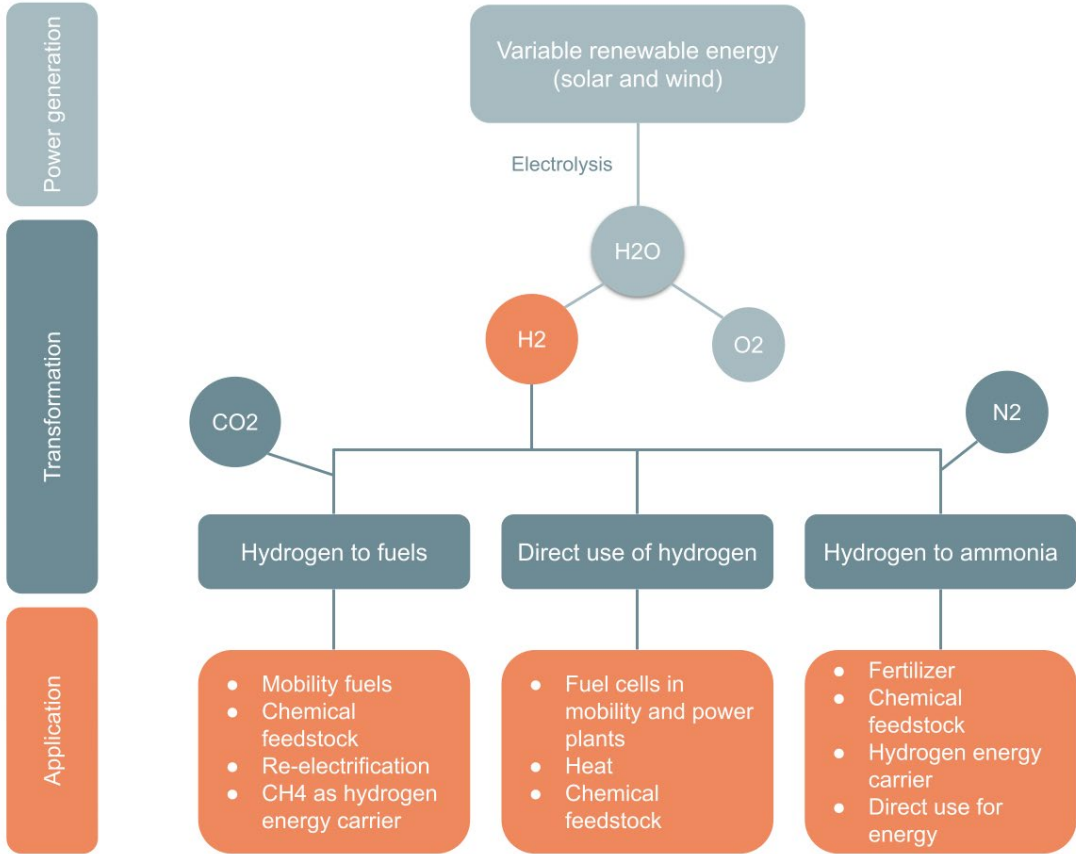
Power generation

Variable renewable energy (solar and wind)

Electrolysis

H2O

H2

O2

Transformation

CO2

N2

Hydrogen to fuels

Direct use of hydrogen

Hydrogen to ammonia

Application

- Mobility fuels
- Chemical feedstock
- Re-electrification
- CH4 as hydrogen energy carrier

- Fuel cells in mobility and power plants
- Heat
- Chemical feedstock

- Fertilizer
- Chemical feedstock
- Hydrogen energy carrier
- Direct use for energy